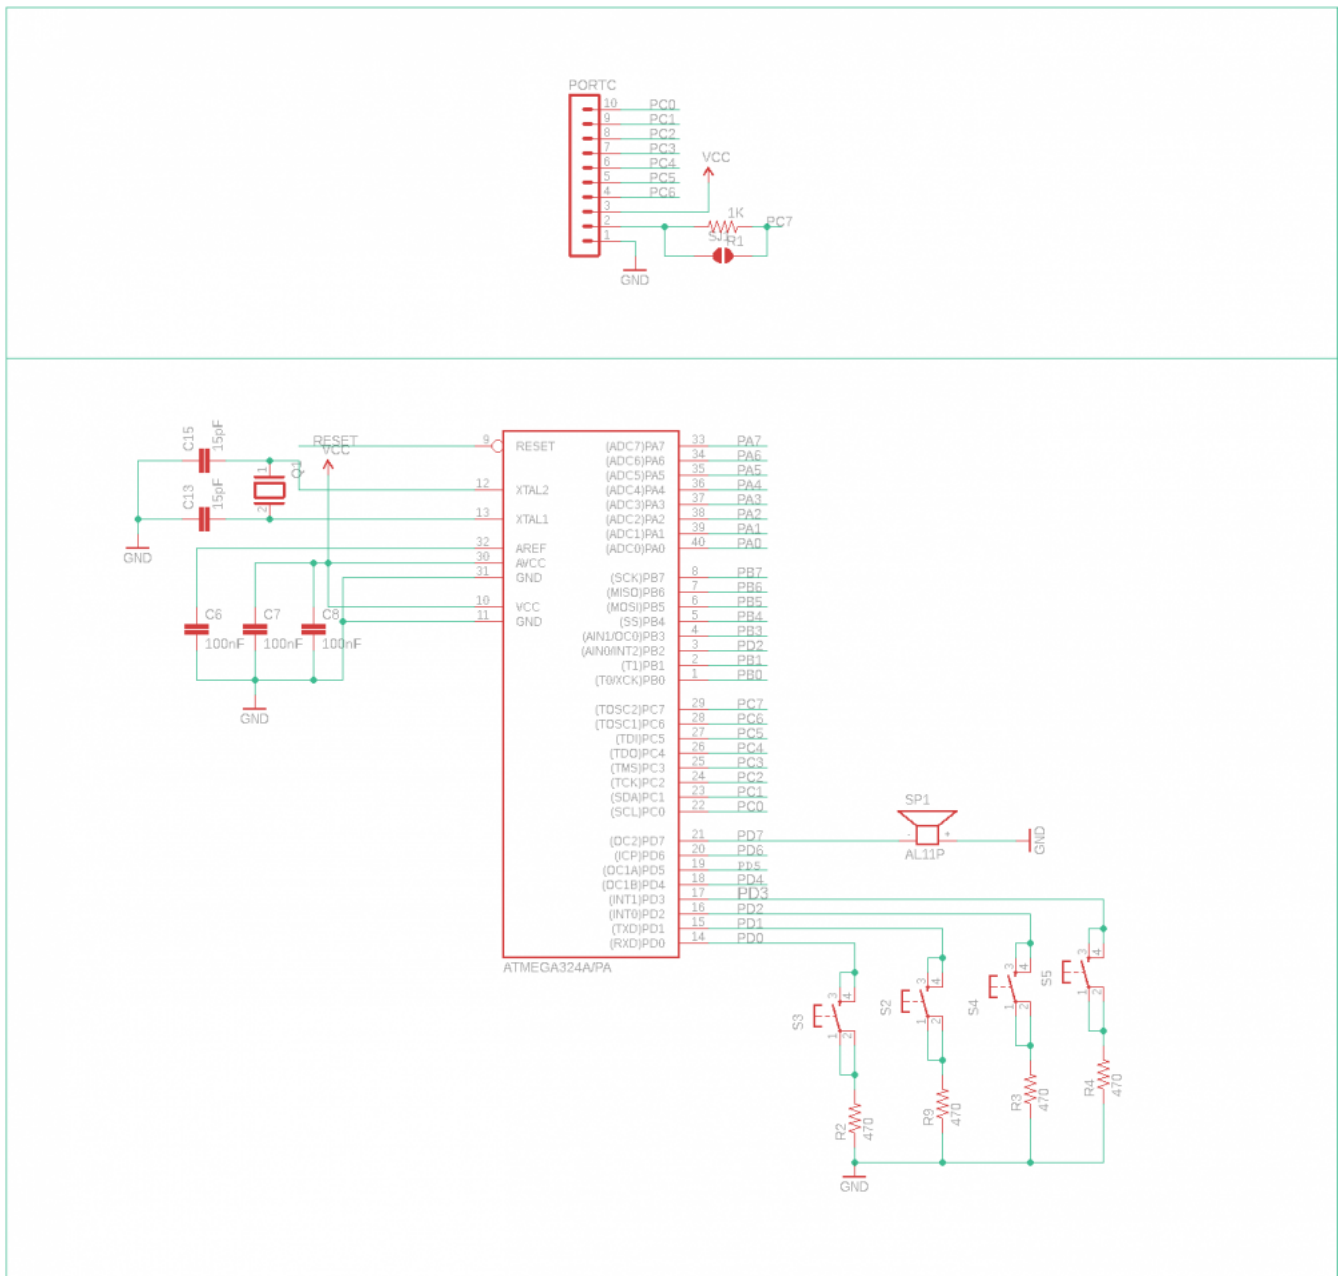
PORTC
10 PC0
9 PC1
8 PC2
7 PC3
6 PC4
5 PC5
4 PC6
3
2
1
VCC
1K
SJ1
R1
PC7
GND

C15 15pF
C13 15pF
Q1
1
2
GND
RESET
VCC
9
12
13
32
30
31
10
11
C6 100nF
C7 100nF
C8 100nF
GND

RESET
XTAL2
XTAL1
AREF
AVCC
GND
VCC
GND

(ADC7)PA7 33 PA7
(ADC6)PA6 34 PA6
(ADC5)PA5 35 PA5
(ADC4)PA4 36 PA4
(ADC3)PA3 37 PA3
(ADC2)PA2 38 PA2
(ADC1)PA1 39 PA1
(ADC0)PA0 40 PA0
(SCK)PB7 8 PB7
(MISO)PB6 7 PB6
(MOSI)PB5 6 PB5
(SS)PB4 5 PB4
(AIN1/OC0)PB3 4 PB3
(AIN0/INT2)PB2 3 PD2
(T1)PB1 2 PB1
(T0/XCK)PB0 1 PB0
(TOSC2)PC7 29 PC7
(TOSC1)PC6 28 PC6
(TDI)PC5 27 PC5
(TDO)PC4 26 PC4
(TMS)PC3 25 PC3
(TCK)PC2 24 PC2
(SDA)PC1 23 PC1
(SCL)PC0 22 PC0
(OC2)PD7 21 PD7
(ICP)PD6 20 PD6
(OC1A)PD5 19 PD5
(OC1B)PD4 18 PD4
(INT1)PD3 17 PD3
(INT0)PD2 16 PD2
(TXD)PD1 15 PD1
(RXD)PD0 14 PD0
ATMEGA324A/PA

SP1
AL11P
GND

S3 S2 S4 S5
R2 470
R9 470
R3 470
R4 470
GND